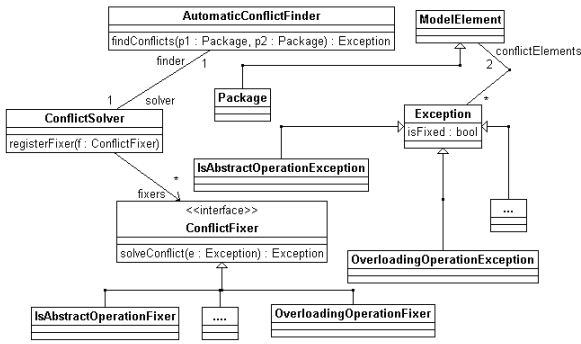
AutomaticConflictFinder
findConflicts(p1 : Package, p2 : Package) : Exception
finder
1
1
solver
ConflictSolver
registerFixer(f : ConflictFixer)
fixers
*
<<interface>>
ConflictFixer
solveConflict(e : Exception) : Exception
IsAbstractOperationFixer
....
OverloadingOperationFixer
ModelElement
conflictElements
2
*
Package
Exception
isFixed : bool
IsAbstractOperationException
...
OverloadingOperationException